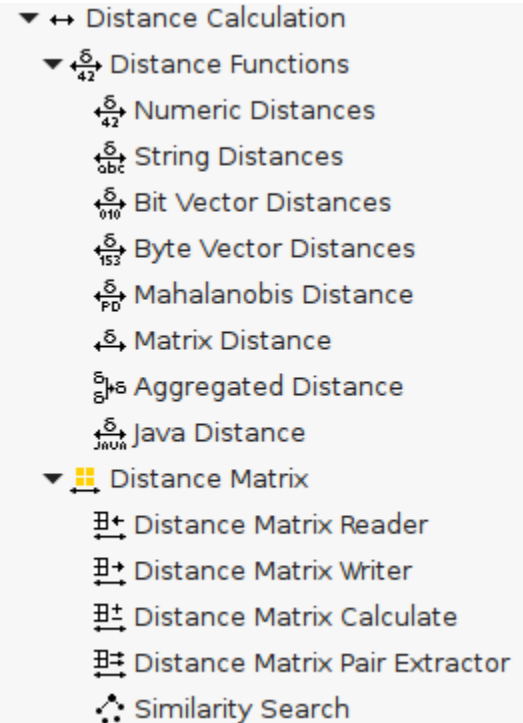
Distance Calculation
Distance Functions
Numeric Distances
String Distances
Bit Vector Distances
Byte Vector Distances
Mahalanobis Distance
Matrix Distance
Aggregated Distance
Java Distance
Distance Matrix
Distance Matrix Reader
Distance Matrix Writer
Distance Matrix Calculate
Distance Matrix Pair Extractor
Similarity Search